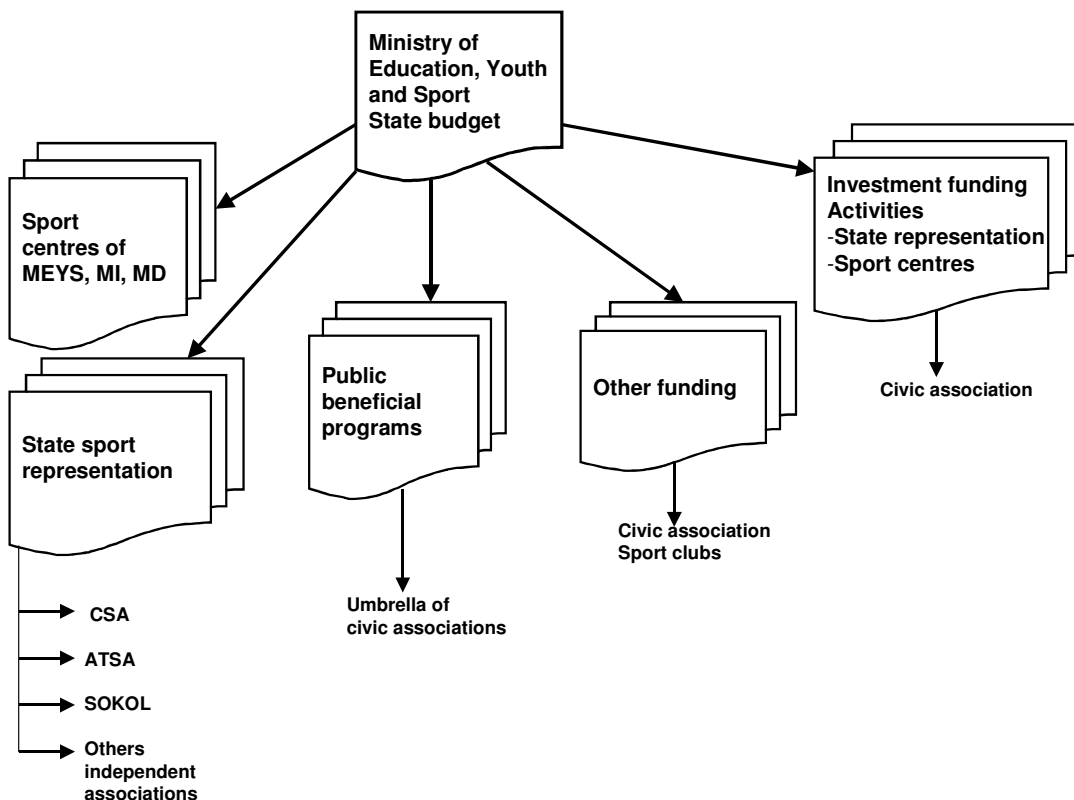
Ministry of Education, Youth and Sport
State budget

Sport centres of MEYS, MI, MD

State sport representation

CSA

ATSA

SOKOL

Others independent associations

Public beneficial programs

Umbrella of civic associations

Other funding

Civic association
Sport clubs

Investment funding
Activities
-State representation
-Sport centres

Civic association